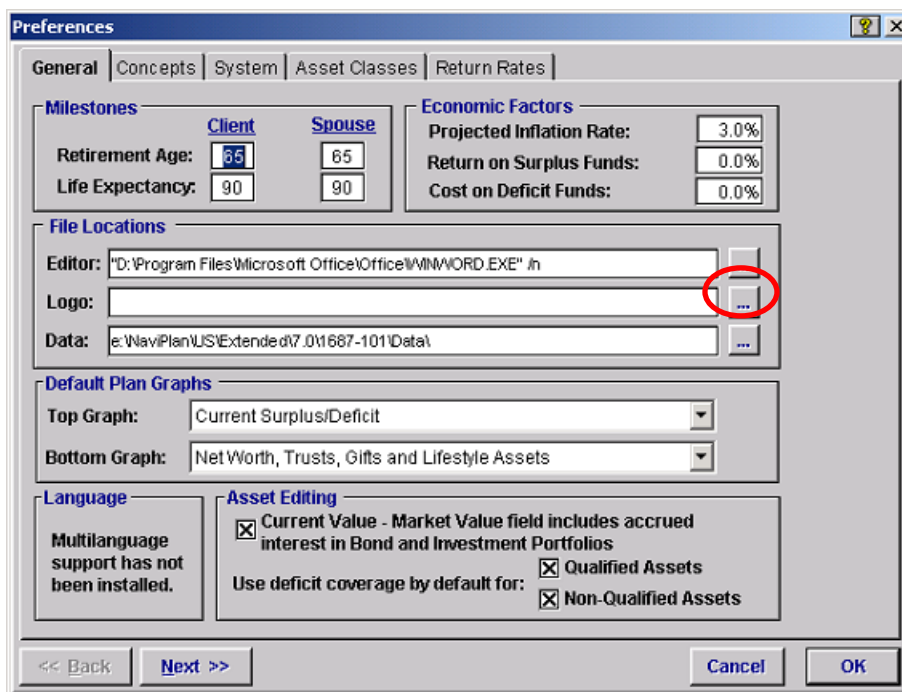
Preferences

General | Concepts | System | Asset Classes | Return Rates

Milestones
Client Spouse
Retirement Age: 65 65
Life Expectancy: 90 90

Economic Factors
Projected Inflation Rate: 3.0%
Return on Surplus Funds: 0.0%
Cost on Deficit Funds: 0.0%

File Locations
Editor: "D:\Program Files\Microsoft Office\Office\WINWORD.EXE" /n
Logo: ...
Data: e:\NaviPlan\US\Extended\7.0\1687-101\Data\ ...

Default Plan Graphs
Top Graph: Current Surplus/Deficit
Bottom Graph: Net Worth, Trusts, Gifts and Lifestyle Assets

Language
Multilanguage support has not been installed.

Asset Editing
☒ Current Value - Market Value field includes accrued interest in Bond and Investment Portfolios
Use deficit coverage by default for: ☒ Qualified Assets
☒ Non-Qualified Assets

<< Back Next >> Cancel OK